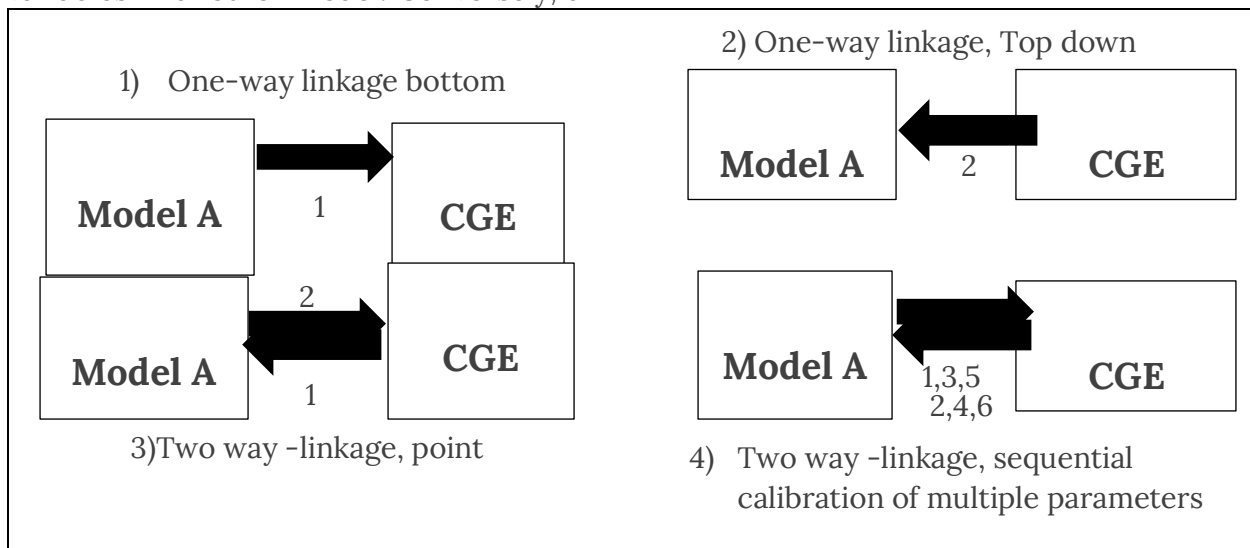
1) One-way linkage bottom

Model A

1

CGE

2) One-way linkage, Top down

Model A

2

CGE

Model A

2

1

CGE

3)Two way -linkage, point

Model A

1,3,5
2,4,6

CGE

4) Two way -linkage, sequential calibration of multiple parameters